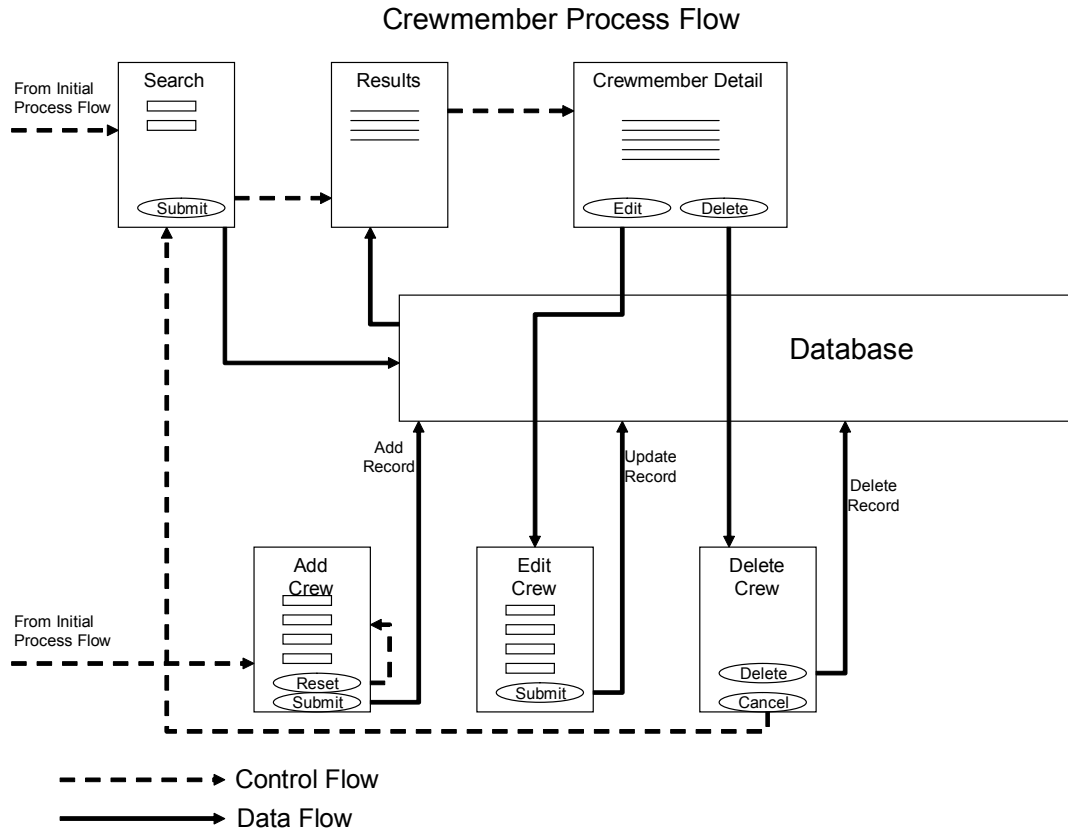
Crewmember Process Flow

From Initial Process Flow

Search

Submit

Results

Crewmember Detail

Edit

Delete

Database

Add Record

Update Record

Delete Record

From Initial Process Flow

Add Crew

Reset

Submit

Edit Crew

Submit

Delete Crew

Delete

Cancel

Control Flow

Data Flow